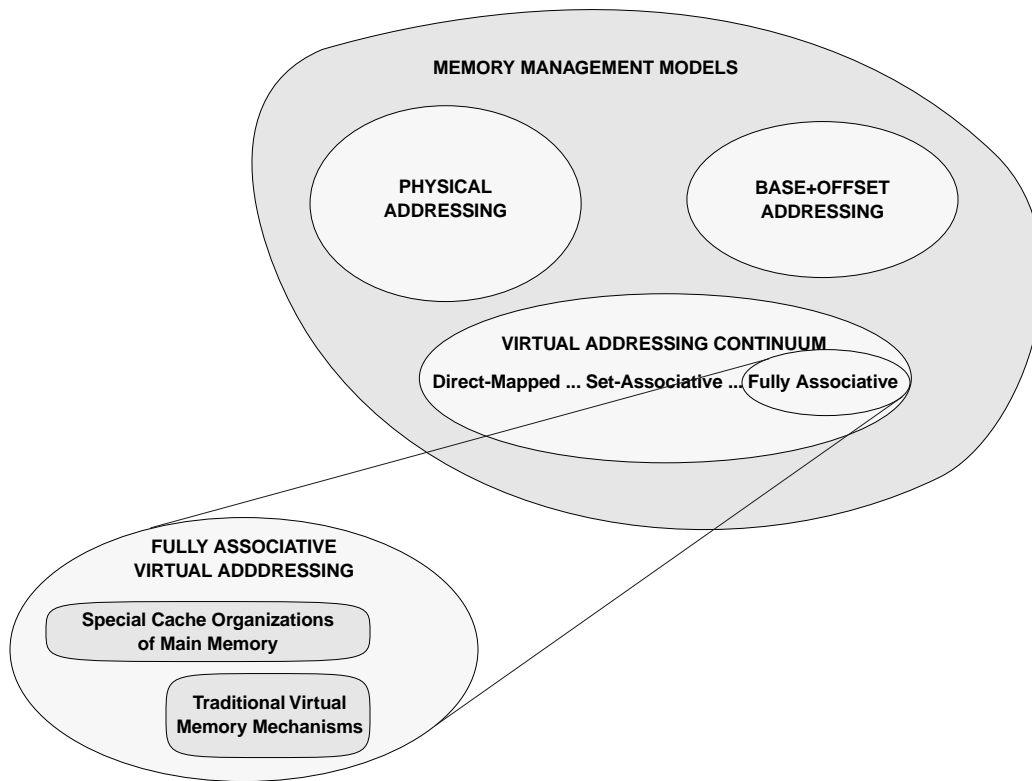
MEMORY MANAGEMENT MODELS

PHYSICAL ADDRESSING

BASE+OFFSET ADDRESSING

VIRTUAL ADDRESSING CONTINUUM

Direct-Mapped ... Set-Associative ... Fully Associative

FULLY ASSOCIATIVE VIRTUAL ADDDRESSING

Special Cache Organizations of Main Memory

Traditional Virtual Memory Mechanisms